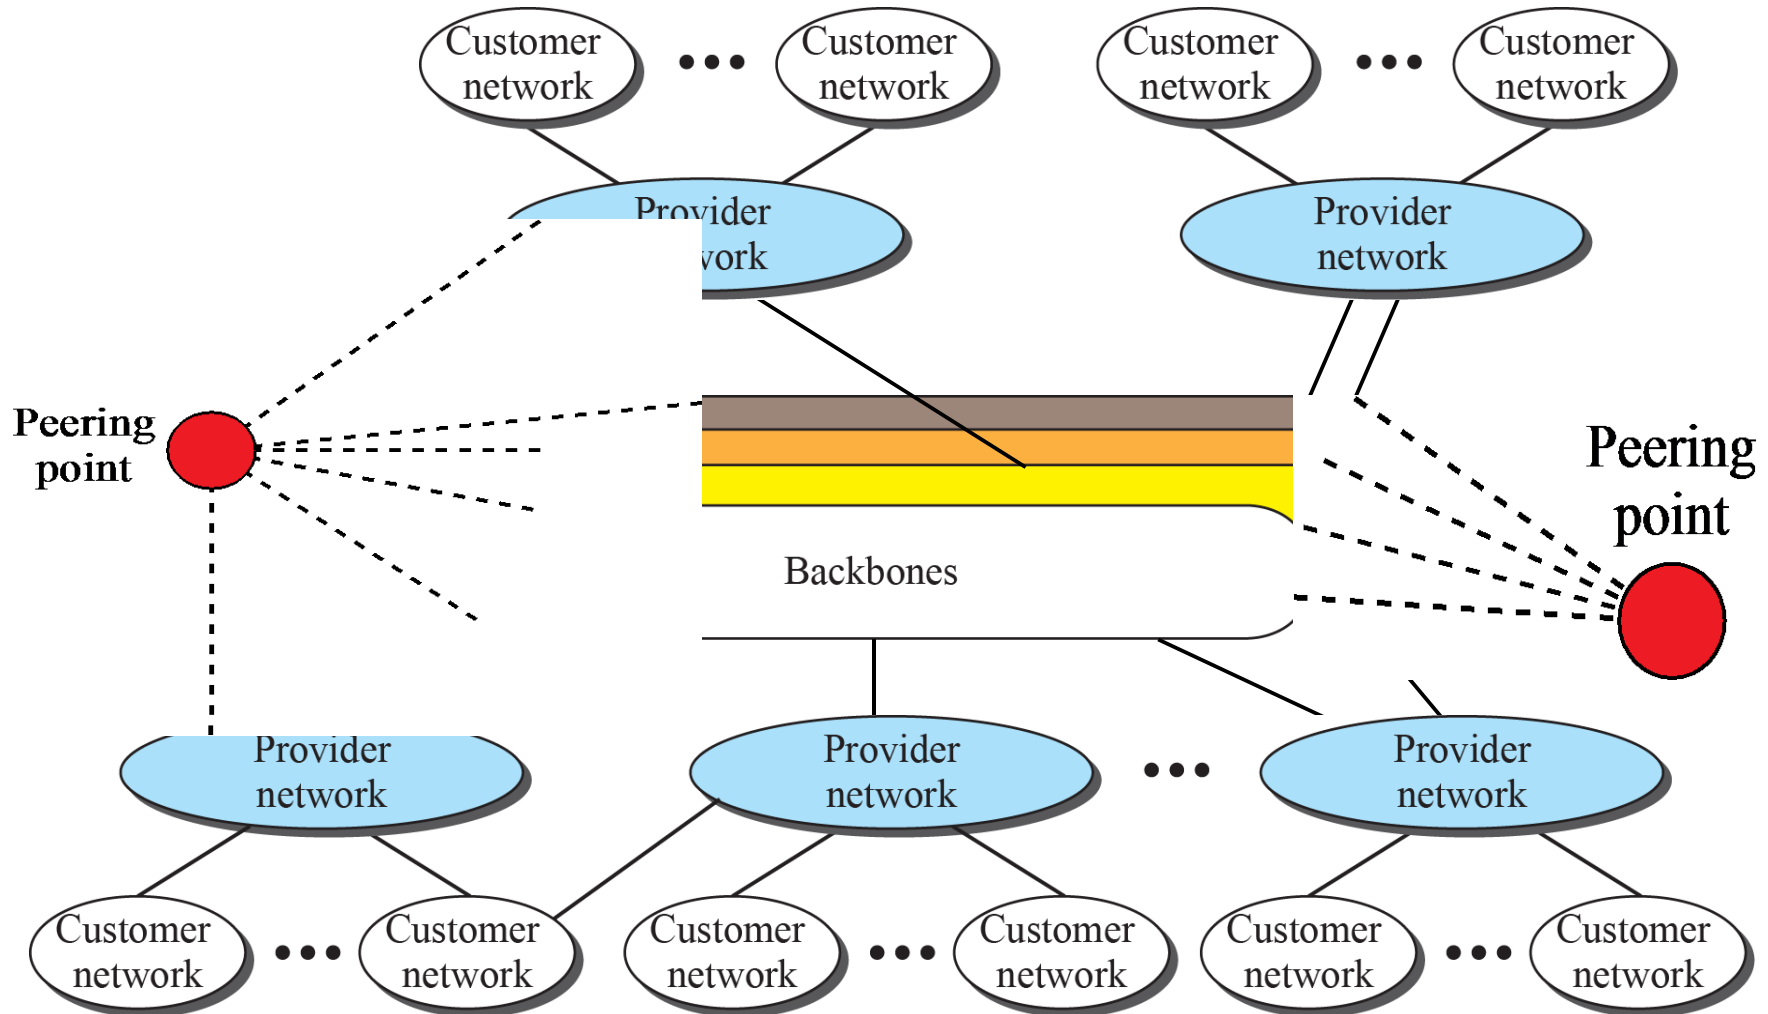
Customer network

Customer network

Customer network

Customer network

Provider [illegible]vork

Provider network

Peering point

Backbones

Peering point

Provider network

Provider network

Provider network

Customer network

Customer network

Customer network

Customer network

Customer network

Customer network